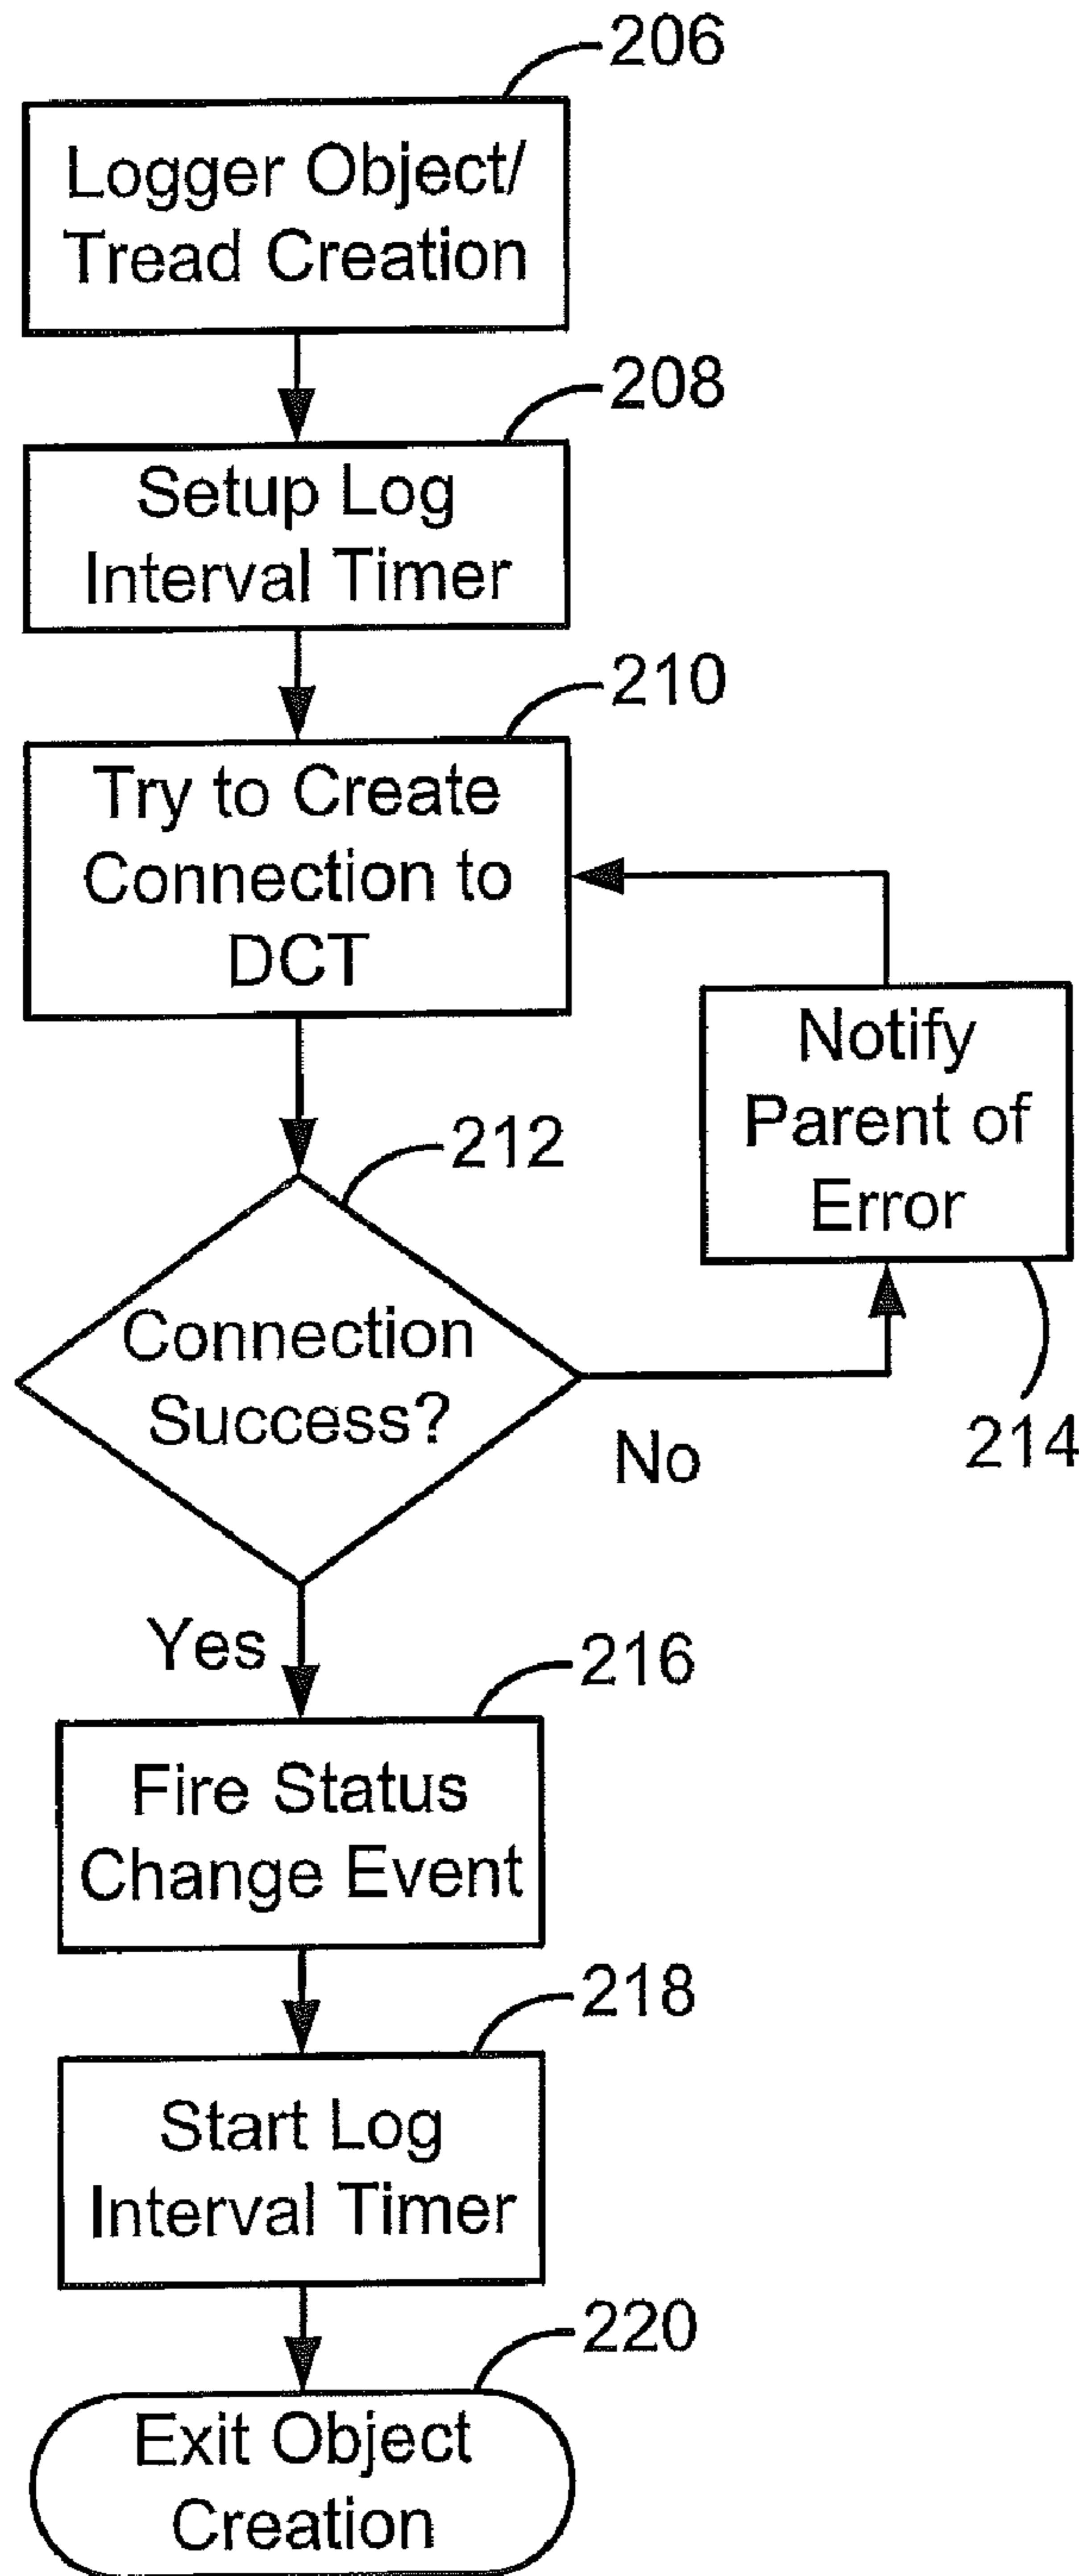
206

Logger Object/ Tread Creation

208

Setup Log Interval Timer

210

Try to Create Connection to DCT

Notify Parent of Error

212

Connection Success?

No

214

Yes

216

Fire Status Change Event

218

Start Log Interval Timer

220

Exit Object Creation